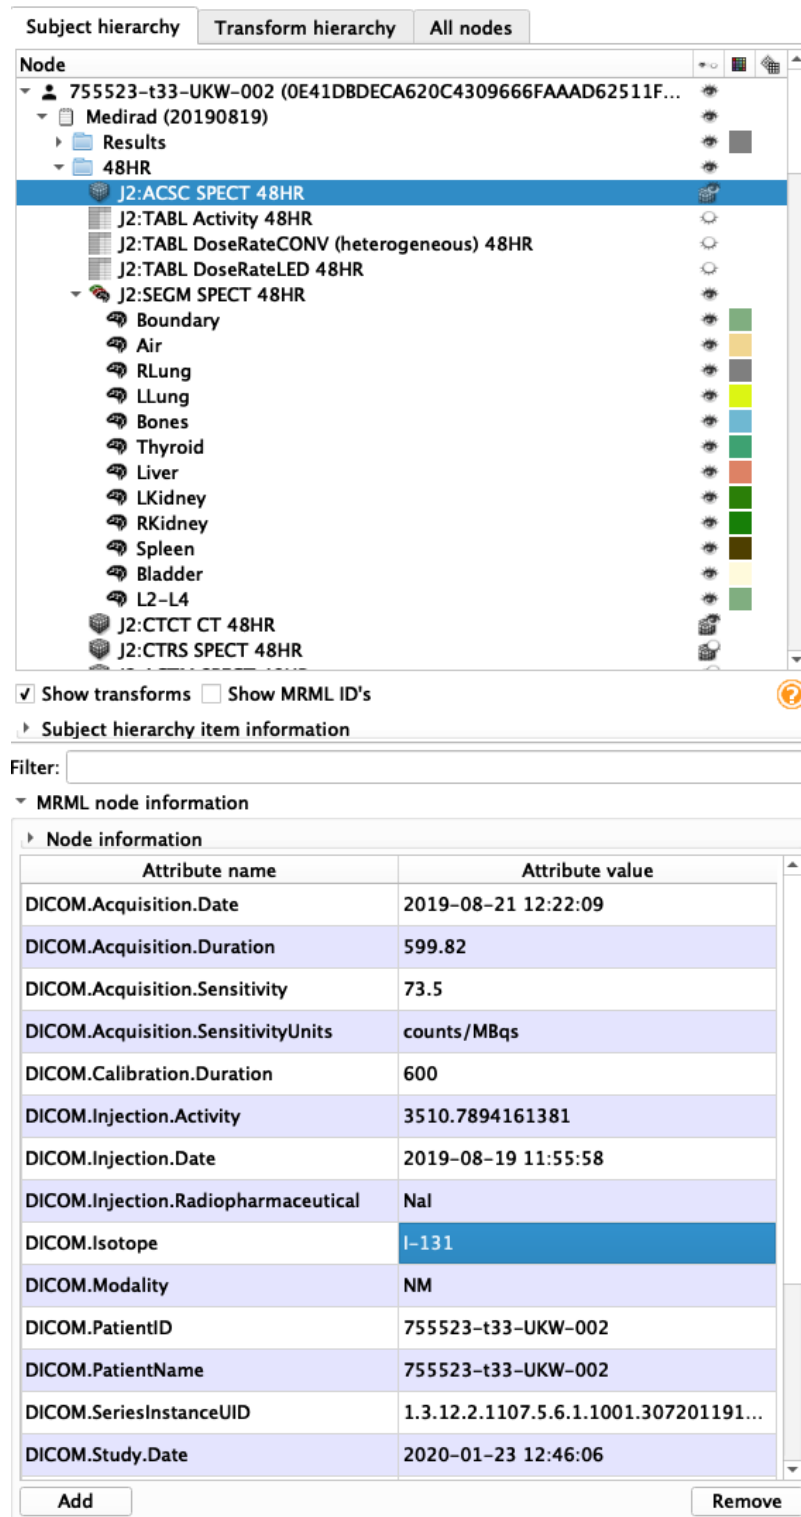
Subject hierarchy | Transform hierarchy | All nodes

Node

755523-t33-UKW-002 (0E41DBDECA620C4309666FAAAD62511F...
Medirad (20190819)
Results
48HR
J2:ACSC SPECT 48HR
J2:TABL Activity 48HR
J2:TABL DoseRateCONV (heterogeneous) 48HR
J2:TABL DoseRateLED 48HR
J2:SEGM SPECT 48HR
Boundary
Air
RLung
LLung
Bones
Thyroid
Liver
LKidney
RKidney
Spleen
Bladder
L2-L4
J2:CTCT CT 48HR
J2:CTRS SPECT 48HR
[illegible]

✓ Show transforms
Show MRML ID's

Subject hierarchy item information

Filter:

MRML node information

Node information

| Attribute name | Attribute value |
|---|---|
| DICOM.Acquisition.Date | 2019-08-21 12:22:09 |
| DICOM.Acquisition.Duration | 599.82 |
| DICOM.Acquisition.Sensitivity | 73.5 |
| DICOM.Acquisition.SensitivityUnits | counts/MBqs |
| DICOM.Calibration.Duration | 600 |
| DICOM.Injection.Activity | 3510.7894161381 |
| DICOM.Injection.Date | 2019-08-19 11:55:58 |
| DICOM.Injection.Radiopharmaceutical | NaI |
| DICOM.Isotope | I-131 |
| DICOM.Modality | NM |
| DICOM.PatientID | 755523-t33-UKW-002 |
| DICOM.PatientName | 755523-t33-UKW-002 |
| DICOM.SeriesInstanceUID | 1.3.12.2.1107.5.6.1.1001.307201191... |
| DICOM.Study.Date | 2020-01-23 12:46:06 |

Add
Remove